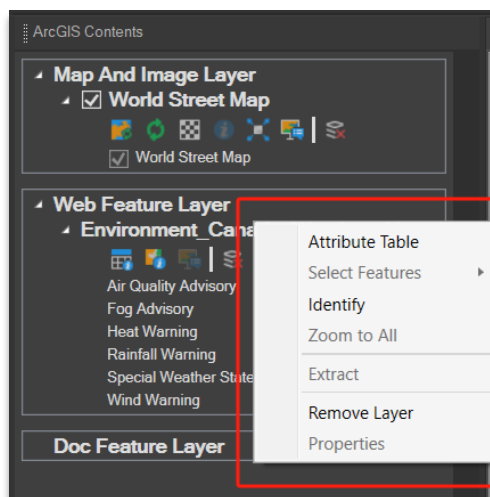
ArcGIS Contents

Map And Image Layer
World Street Map
World Street Map

Web Feature Layer
Environment_Cana
Air Quality Advisory
Fog Advisory
Heat Warning
Rainfall Warning
Special Weather State
Wind Warning

Doc Feature Layer

Attribute Table
Select Features
Identify
Zoom to All
Extract
Remove Layer
Properties